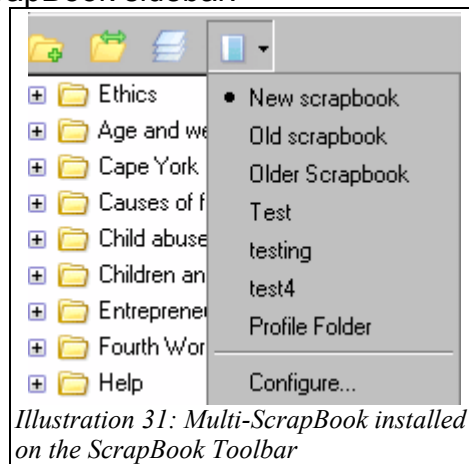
apBook sidebar

Ethics
Age and we
Cape York
Causes of f
Child abuse
Children an
Entreprene
Fourth Wor
Help

• New scrapbook
Old scrapbook
Older Scrapbook
Test
testing
test4
Profile Folder
Configure...

Illustration 31: Multi-ScrapBook installed on the ScrapBook Toolbar